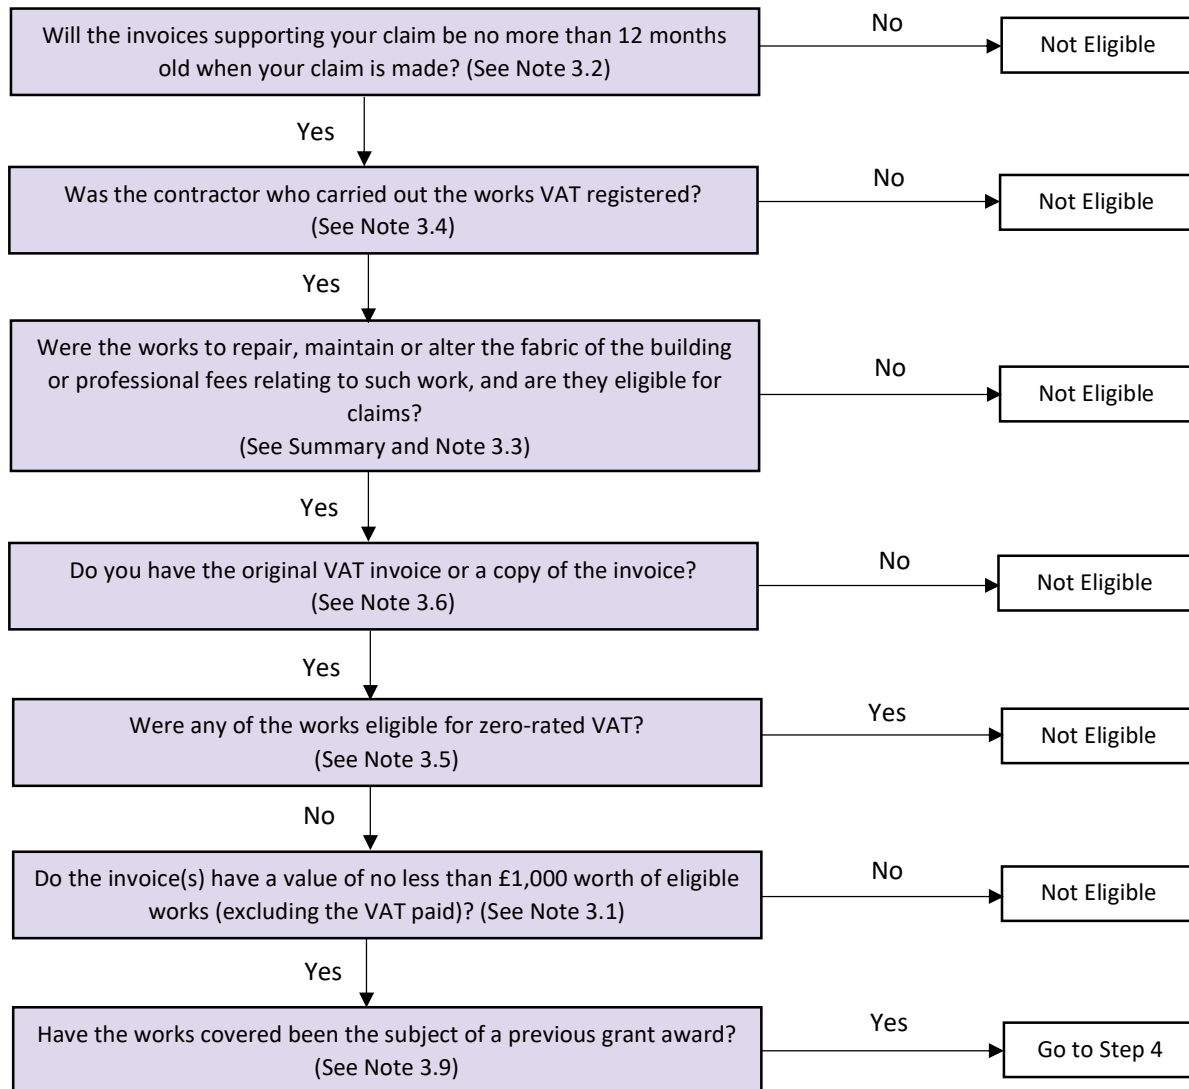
Will the invoices supporting your claim be no more than 12 months old when your claim is made? (See Note 3.2)

No

Not Eligible

Yes

Was the contractor who carried out the works VAT registered? (See Note 3.4)

No

Not Eligible

Yes

Were the works to repair, maintain or alter the fabric of the building or professional fees relating to such work, and are they eligible for claims? (See Summary and Note 3.3)

No

Not Eligible

Yes

Do you have the original VAT invoice or a copy of the invoice? (See Note 3.6)

No

Not Eligible

Yes

Were any of the works eligible for zero-rated VAT? (See Note 3.5)

Yes

Not Eligible

No

Do the invoice(s) have a value of no less than £1,000 worth of eligible works (excluding the VAT paid)? (See Note 3.1)

No

Not Eligible

Yes

Have the works covered been the subject of a previous grant award? (See Note 3.9)

Yes

Go to Step 4